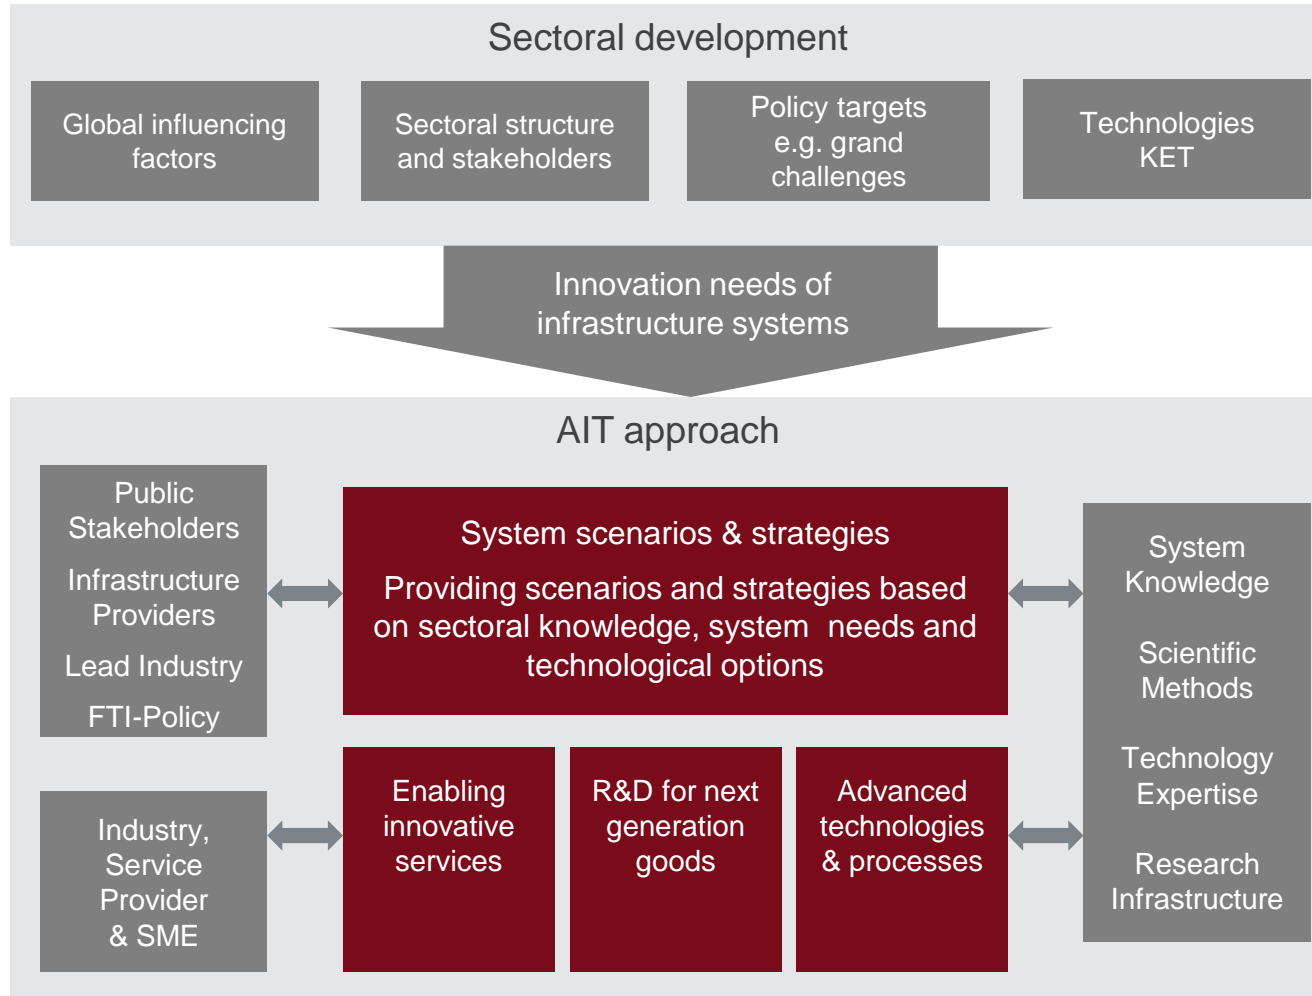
Sectoral development

Global influencing factors

Sectoral structure and stakeholders

Policy targets e.g. grand challenges

Technologies KET

Innovation needs of infrastructure systems

AIT approach

Public Stakeholders

Infrastructure Providers

Lead Industry

FTI-Policy

System scenarios & strategies

Providing scenarios and strategies based on sectoral knowledge, system needs and technological options

System Knowledge

Scientific Methods

Technology Expertise

Research Infrastructure

Industry, Service Provider & SME

Enabling innovative services

R&D for next generation goods

Advanced technologies & processes